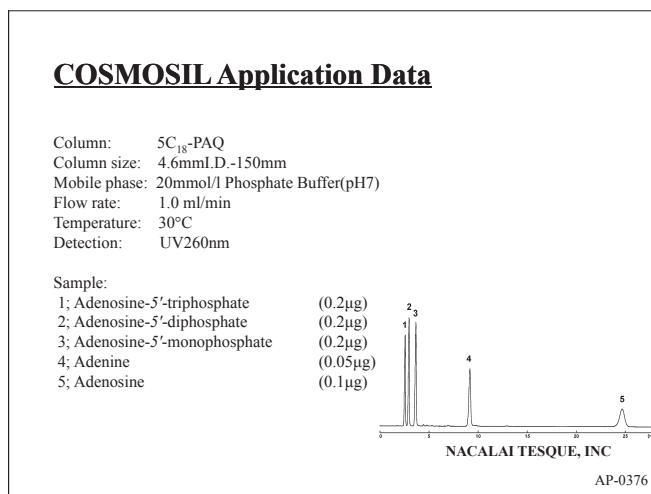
COSMOSIL Application Data

Column: $5C_{18}$-PAQ
Column size: 4.6mmI.D.-150mm
Mobile phase: 20mmol/l Phosphate Buffer(pH7)
Flow rate: 1.0 ml/min
Temperature: 30°C
Detection: UV260nm

Sample:
1; Adenosine-5′-triphosphate (0.2μg)
2; Adenosine-5′-diphosphate (0.2μg)
3; Adenosine-5′-monophosphate (0.2μg)
4; Adenine (0.05μg)
5; Adenosine (0.1μg)

1 2 3 4 5

0 5 10 15 20 25

NACALAI TESQUE, INC

AP-0376